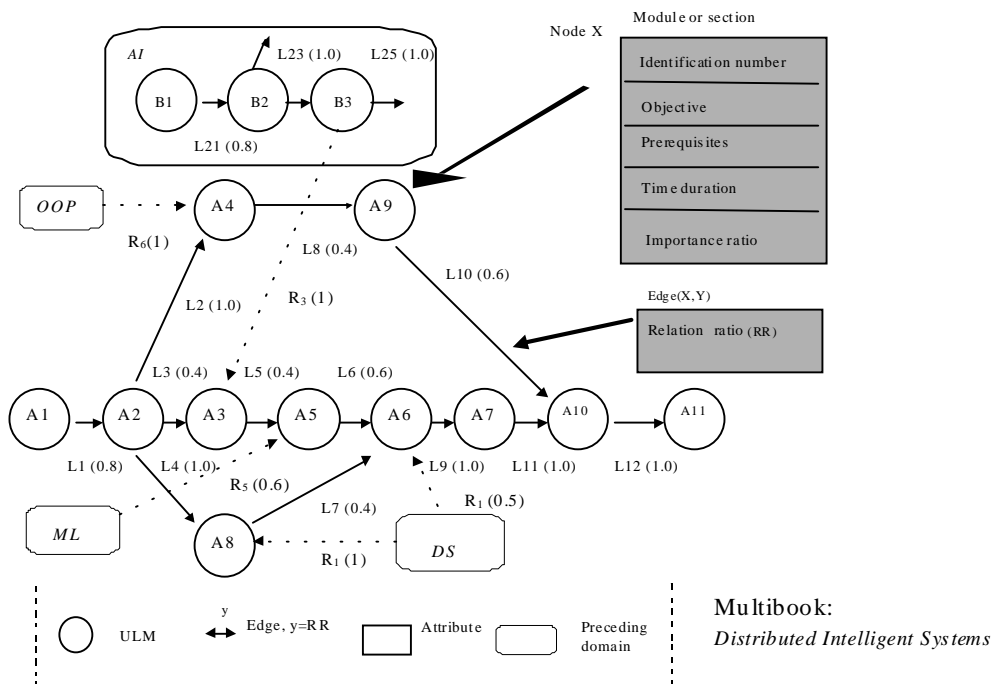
AI

B1

B2

B3

L23 (1.0)

L25 (1.0)

L21 (0.8)

Node X

Module or section

Identification number

Objective

Prerequisites

Time duration

Importance ratio

OOP

A4

A9

$R_6(1)$

L8 (0.4)

L10 (0.6)

L2 (1.0)

$R_3$ (1)

Edge(X,Y)

Relation ratio (RR)

L3 (0.4)

L5 (0.4)

L6 (0.6)

A1

A2

A3

A5

A6

A7

A10

A11

L1 (0.8)

L4 (1.0)

L9 (1.0)

L11 (1.0)

L12 (1.0)

$R_5$ (0.6)

$R_1$ (0.5)

L7 (0.4)

ML

A8

DS

$R_1$ (1)

ULM

y

Edge, y=RR

Attribute

Preceding domain

Multibook:
Distributed Intelligent Systems